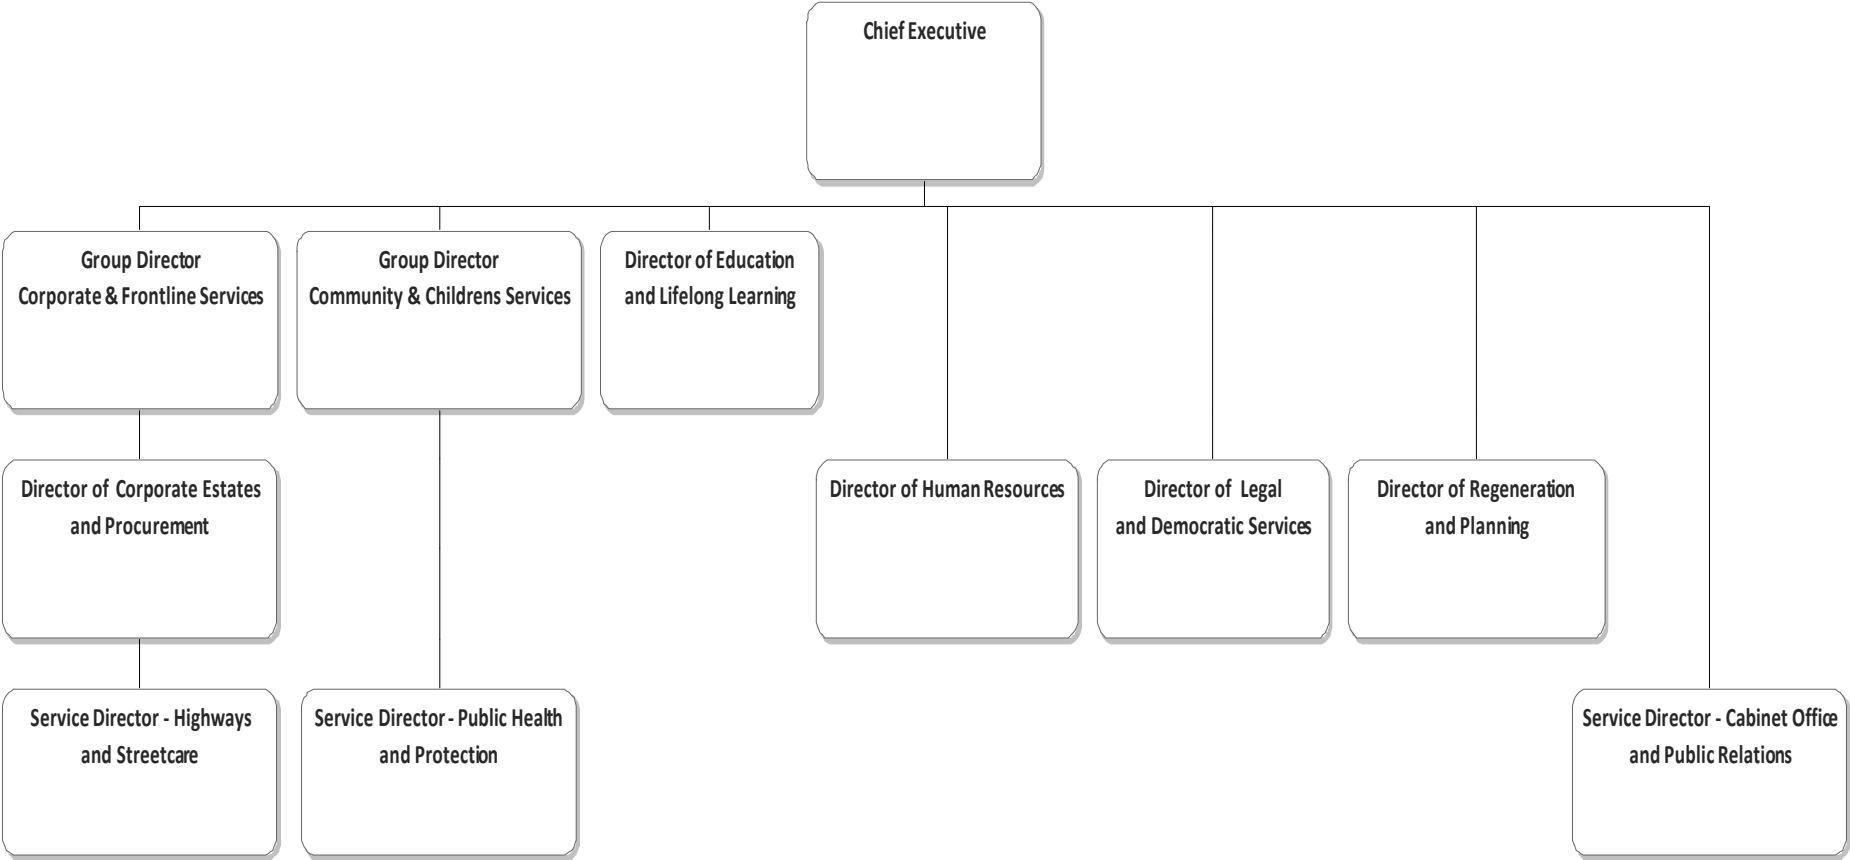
Chief Executive

Group Director
Corporate & Frontline Services

Group Director
Community & Childrens Services

Director of Education
and Lifelong Learning

Director of Corporate Estates
and Procurement

Director of Human Resources

Director of Legal
and Democratic Services

Director of Regeneration
and Planning

Service Director - Highways
and Streetcare

Service Director - Public Health
and Protection

Service Director - Cabinet Office
and Public Relations